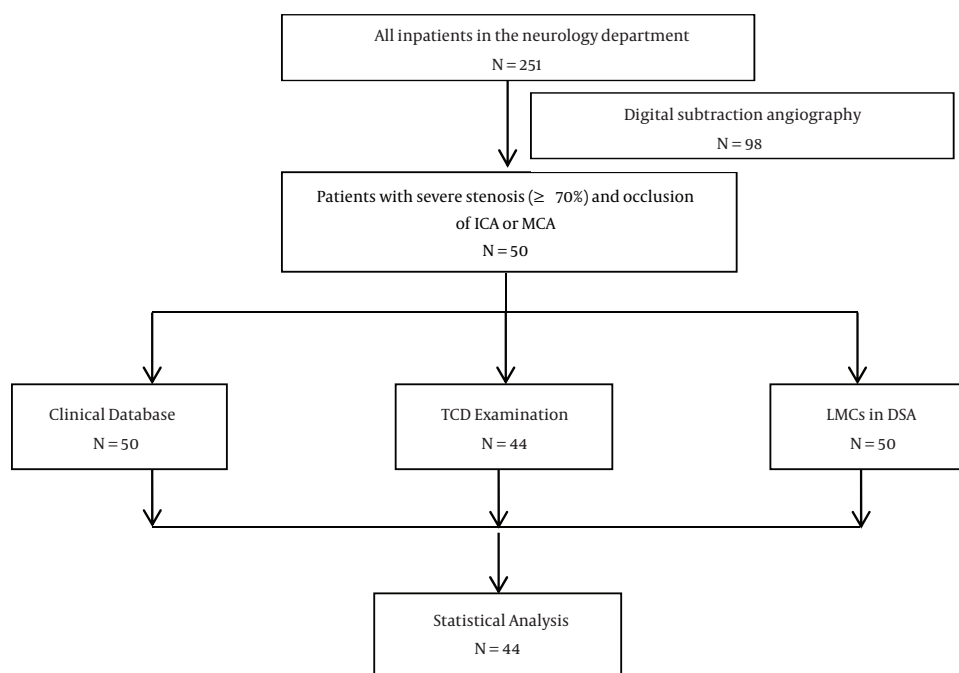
All inpatients in the neurology department
N = 251

Digital subtraction angiography
N = 98

Patients with severe stenosis ($\geq$ 70%) and occlusion of ICA or MCA
N = 50

Clinical Database
N = 50

TCD Examination
N = 44

LMCs in DSA
N = 50

Statistical Analysis
N = 44